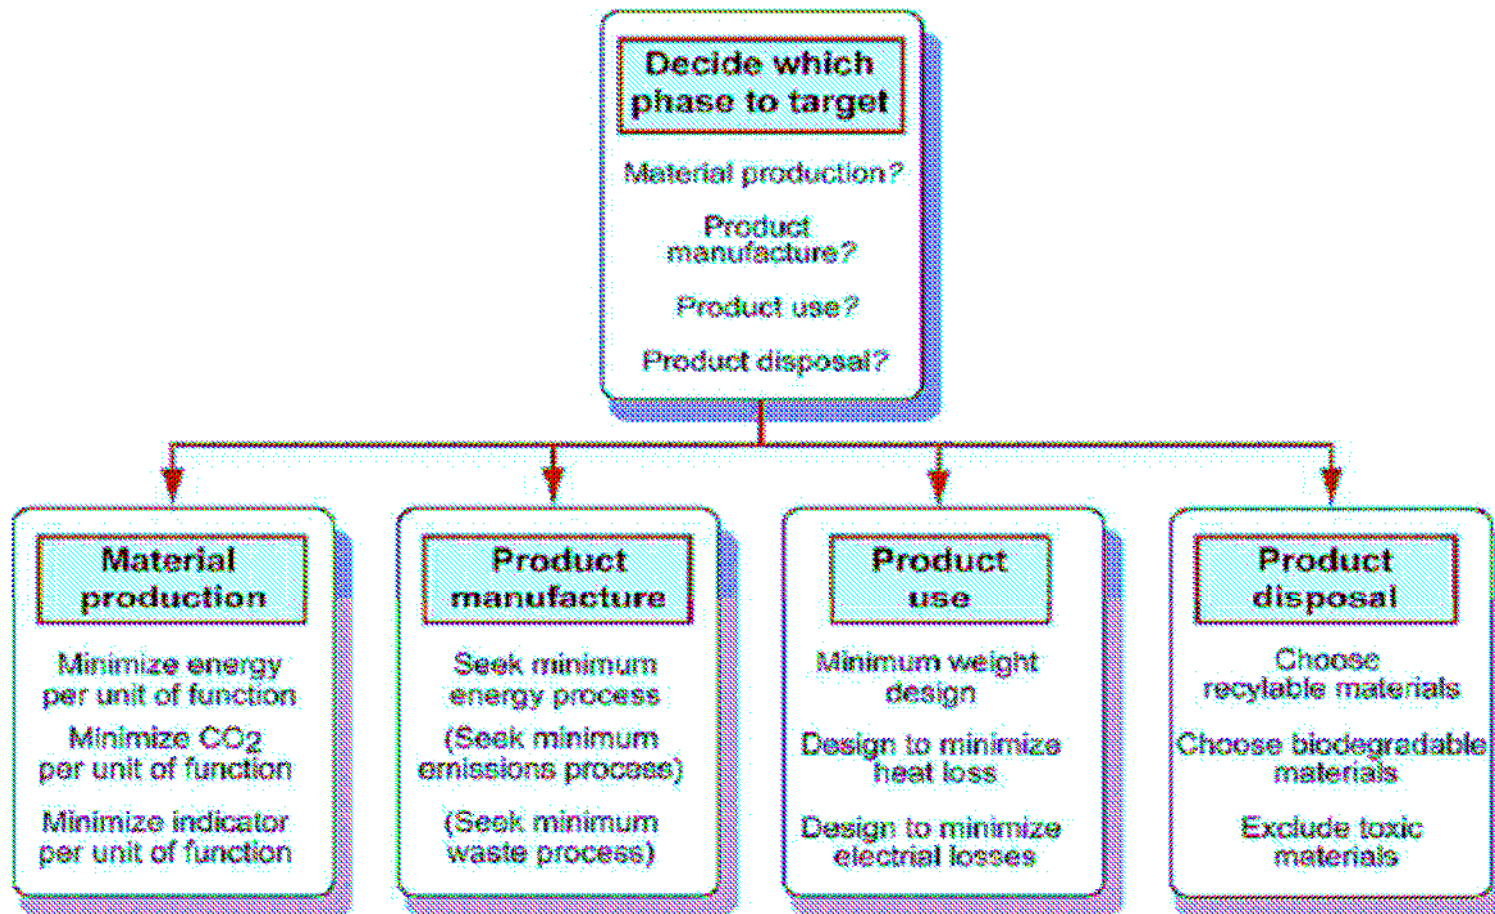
Decide which phase to target

Material production?

Product manufacture?

Product use?

Product disposal?

Material production

Minimize energy per unit of function

Minimize $CO_2$ per unit of function

Minimize indicator per unit of function

Product manufacture

Seek minimum energy process

(Seek minimum emissions process)

(Seek minimum waste process)

Product use

Minimum weight design

Design to minimize heat loss

Design to minimize electrial losses

Product disposal

Choose recylable materials

Choose biodegradable materials

Exclude toxic materials